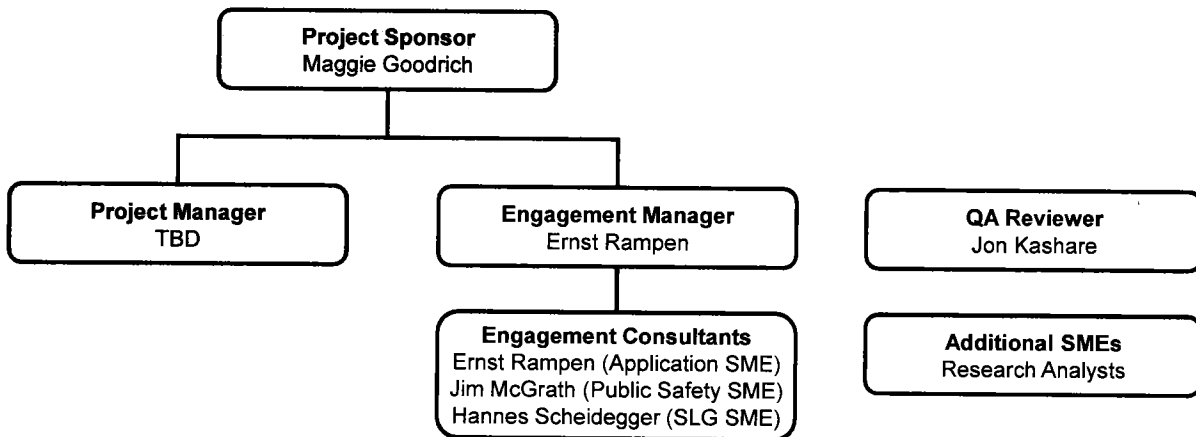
Project Sponsor
Maggie Goodrich

Project Manager
TBD

Engagement Manager
Ernst Rampen

QA Reviewer
Jon Kashare

Engagement Consultants
Ernst Rampen (Application SME)
Jim McGrath (Public Safety SME)
Hannes Scheidegger (SLG SME)

Additional SMEs
Research Analysts